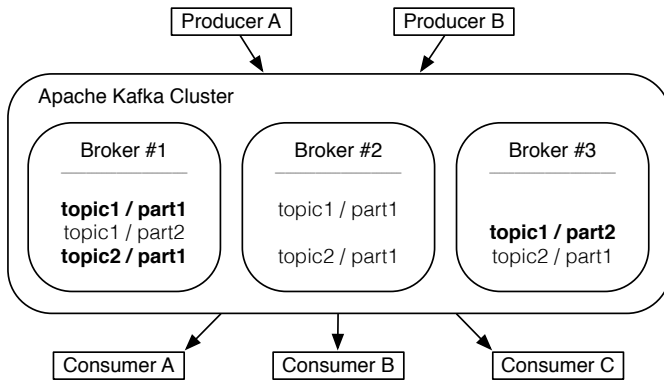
Producer A

Producer B

Apache Kafka Cluster

Broker #1

**topic1 / part1**
topic1 / part2
**topic2 / part1**

Broker #2

topic1 / part1

topic2 / part1

Broker #3

**topic1 / part2**
topic2 / part1

Consumer A

Consumer B

Consumer C